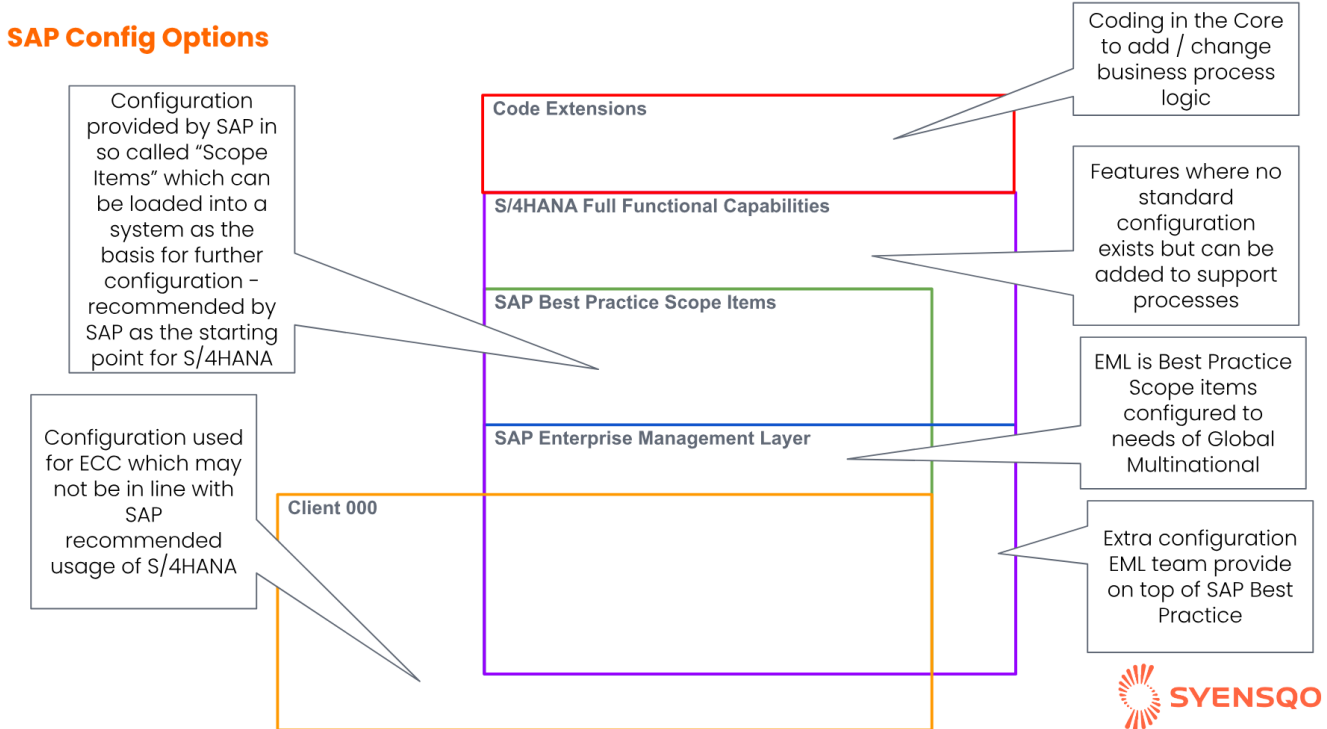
SAP Config Options

Configuration provided by SAP in so called "Scope Items" which can be loaded into a system as the basis for further configuration - recommended by SAP as the starting point for S/4HANA

Configuration used for ECC which may not be in line with SAP recommended usage of S/4HANA

Code Extensions

S/4HANA Full Functional Capabilities

SAP Best Practice Scope Items

SAP Enterprise Management Layer

Client 000

Coding in the Core to add / change business process logic

Features where no standard configuration exists but can be added to support processes

EML is Best Practice Scope items configured to needs of Global Multinational

Extra configuration EML team provide on top of SAP Best Practice

SYENSQO